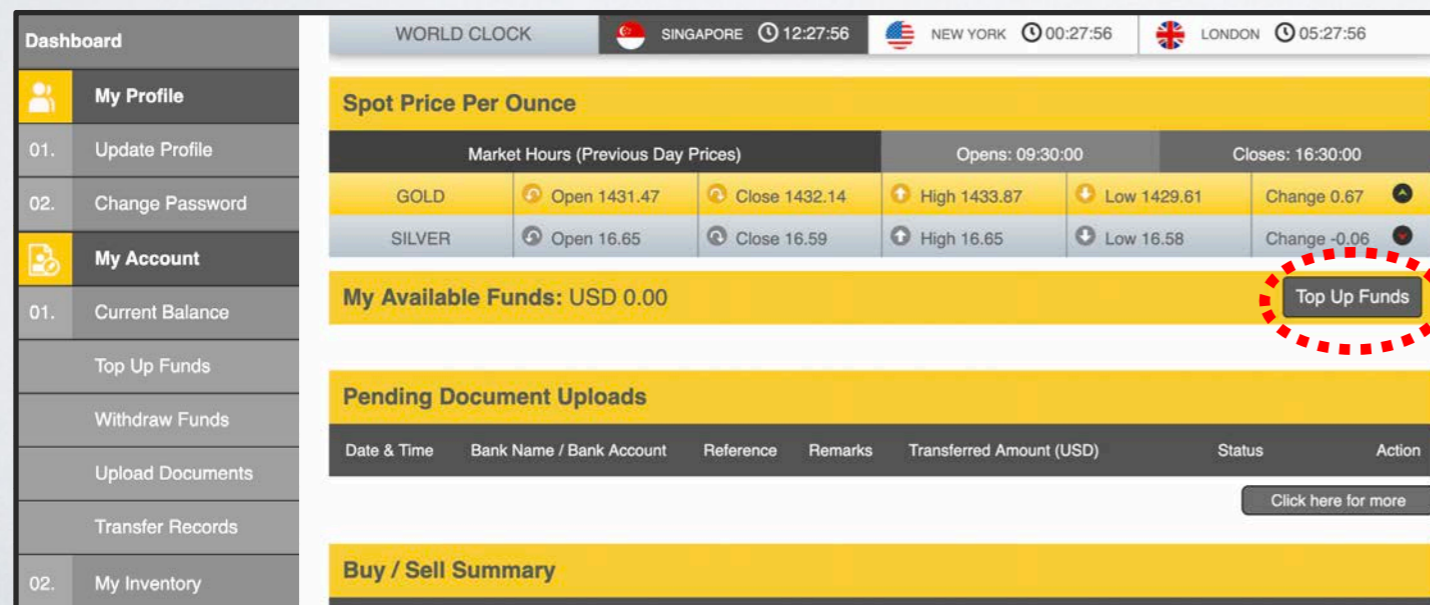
Dashboard

My Profile

01. Update Profile

02. Change Password

My Account

01. Current Balance

Top Up Funds

Withdraw Funds

Upload Documents

Transfer Records

02. My Inventory

WORLD CLOCK | SINGAPORE 12:27:56 | NEW YORK 00:27:56 | LONDON 05:27:56

Spot Price Per Ounce

| Market Hours (Previous Day Prices) | | | Opens: 09:30:00 | | Closes: 16:30:00 |
|---|---|---|---|---|---|
| GOLD | Open 1431.47 | Close 1432.14 | High 1433.87 | Low 1429.61 | Change 0.67 |
| SILVER | Open 16.65 | Close 16.59 | High 16.65 | Low 16.58 | Change -0.06 |

My Available Funds: USD 0.00

Top Up Funds

Pending Document Uploads

| Date & Time | Bank Name / Bank Account | Reference | Remarks | Transferred Amount (USD) | Status | Action |
|---|---|---|---|---|---|---|

Click here for more

Buy / Sell Summary